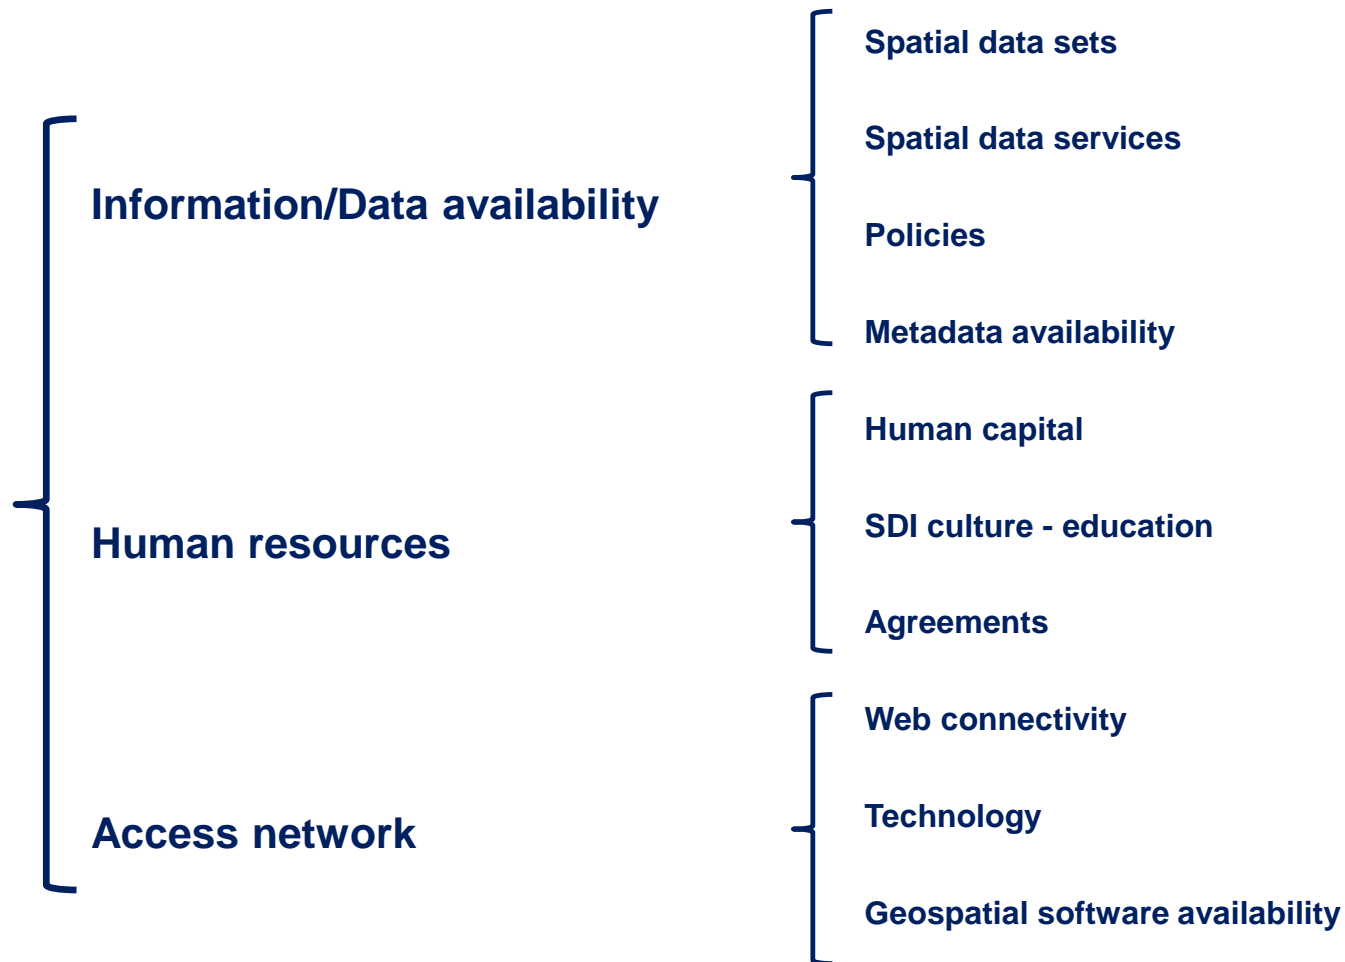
Information/Data availability

Spatial data sets

Spatial data services

Policies

Metadata availability

Human resources

Human capital

SDI culture - education

Agreements

Access network

Web connectivity

Technology

Geospatial software availability